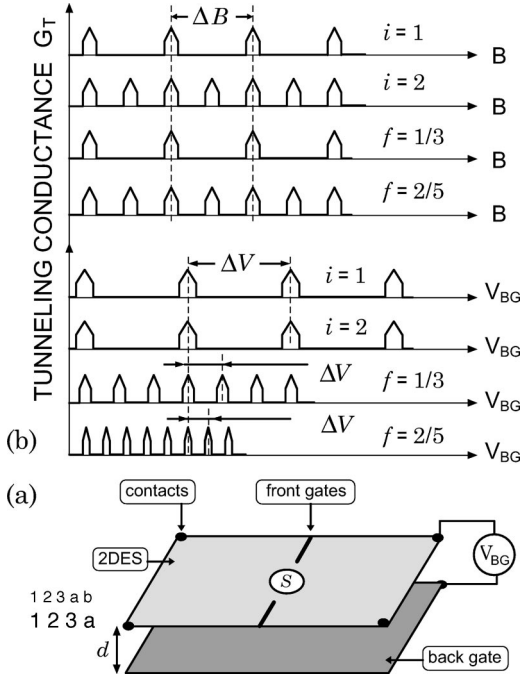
TUNNELING CONDUCTANCE $G_T$

$\Delta B$

$i = 1$ B

$i = 2$ B

$f = 1/3$ B

$f = 2/5$ B

$\Delta V$

$i = 1$ $V_{BG}$

$i = 2$ $V_{BG}$

$\Delta V$

$f = 1/3$ $V_{BG}$

$\Delta V$

(b)

$f = 2/5$ $V_{BG}$

(a)

contacts

front gates

2DES

$S$

$V_{BG}$

1 2 3 a b

1 2 3 a

$d$

back gate